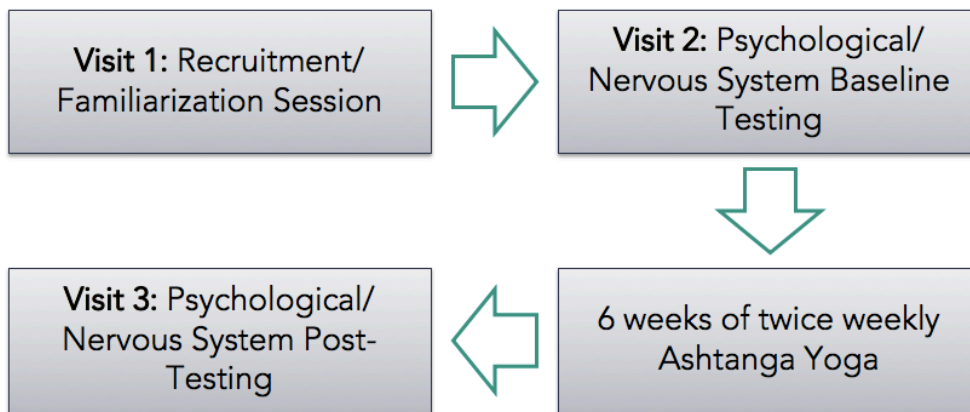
**Visit 1:** Recruitment/ Familiarization Session

**Visit 2:** Psychological/ Nervous System Baseline Testing

6 weeks of twice weekly Ashtanga Yoga

**Visit 3:** Psychological/ Nervous System Post-Testing